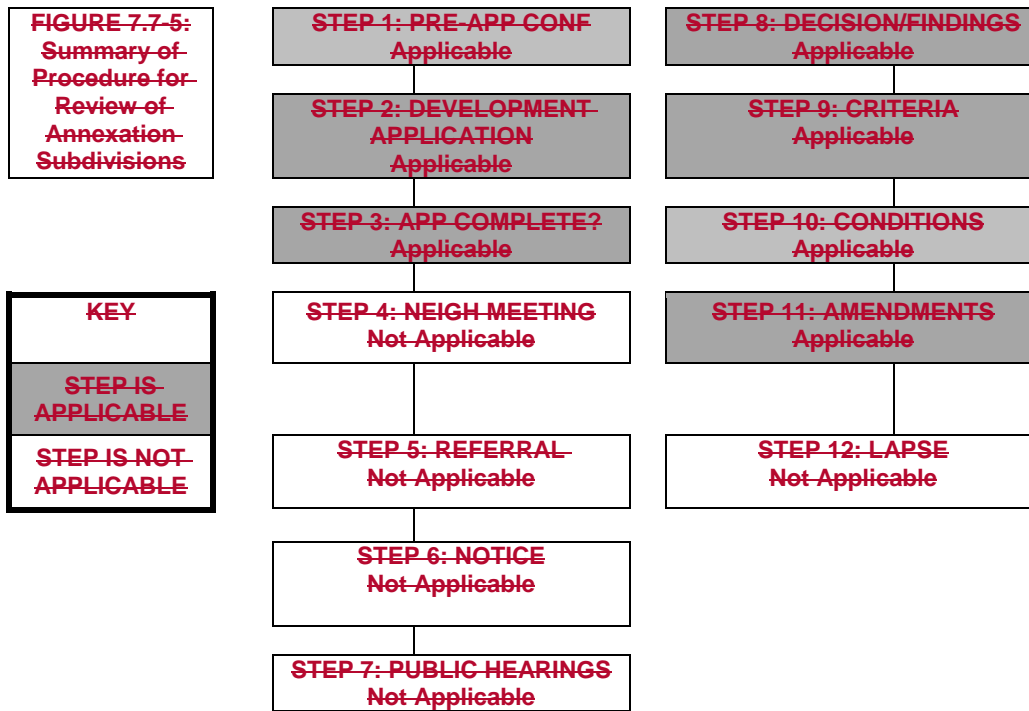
FIGURE 7.7-5: Summary of Procedure for Review of Annexation Subdivisions

KEY

STEP IS APPLICABLE

STEP IS NOT APPLICABLE

STEP 1: PRE-APP CONF
Applicable

STEP 2: DEVELOPMENT APPLICATION
Applicable

STEP 3: APP COMPLETE?
Applicable

STEP 4: NEIGH MEETING
Not Applicable

STEP 5: REFERRAL
Not Applicable

STEP 6: NOTICE
Not Applicable

STEP 7: PUBLIC HEARINGS
Not Applicable

STEP 8: DECISION/FINDINGS
Applicable

STEP 9: CRITERIA
Applicable

STEP 10: CONDITIONS
Applicable

STEP 11: AMENDMENTS
Applicable

STEP 12: LAPSE
Not Applicable